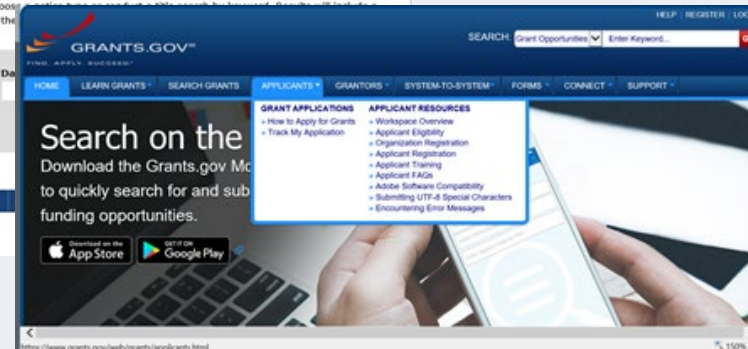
oose a notice type or conduct a title search by keyword. Results will include a
the

Da

HELP | REGISTER | LO

GRANTS.GOV℠
FIND. APPLY. SUCCEED.℠

SEARCH: Grant Opportunities Enter Keyword...

HOME | LEARN GRANTS | SEARCH GRANTS | APPLICANTS | GRANTORS | SYSTEM-TO-SYSTEM | FORMS | CONNECT | SUPPORT

GRANT APPLICATIONS
» How to Apply for Grants
» Track My Application

APPLICANT RESOURCES
» Workspace Overview
» Applicant Eligibility
» Organization Registration
» Applicant Registration
» Applicant Training
» Applicant FAQs
» Adobe Software Compatibility
» Submitting UTF-8 Special Characters
» Encountering Error Messages

Search on the
Download the Grants.gov Mo
to quickly search for and sub
funding opportunities.

Download on the App Store
GET IT ON Google Play

https://www.grants.gov/web/grants/applicants.html

150%